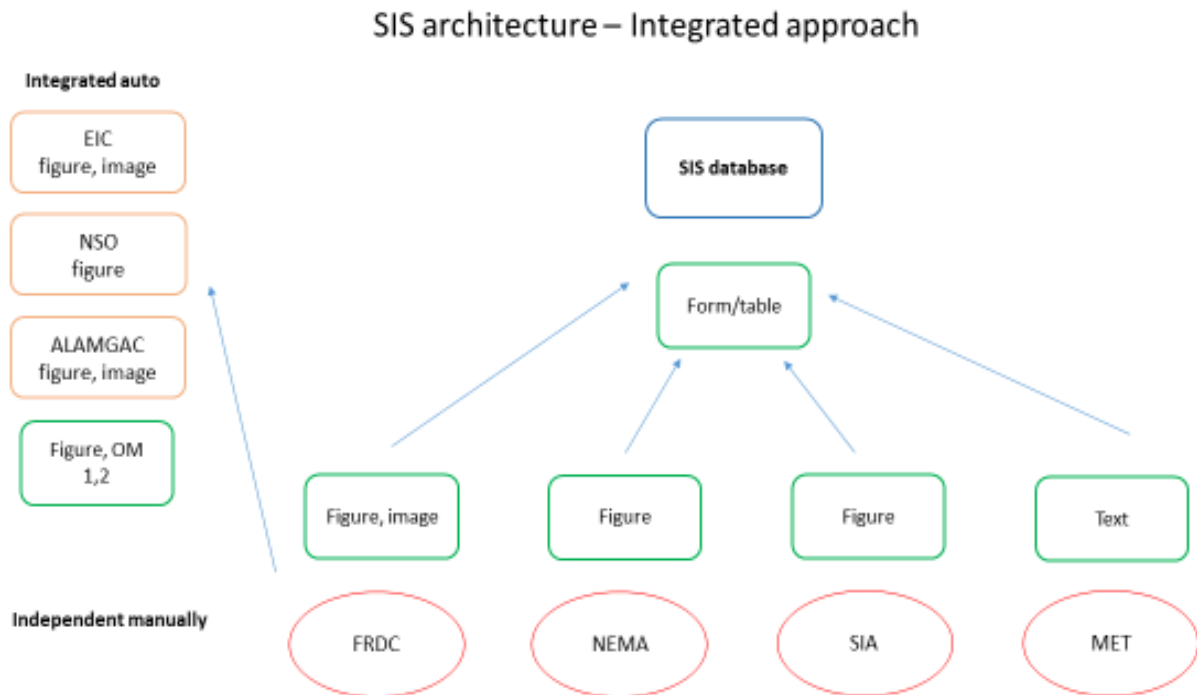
SIS architecture – Integrated approach

Integrated auto

EIC
figure, image

NSO
figure

ALAMGAC
figure, image

Figure, OM
1,2

SIS database

Form/table

Figure, image

Figure

Figure

Text

Independent manually

FRDC

NEMA

SIA

MET